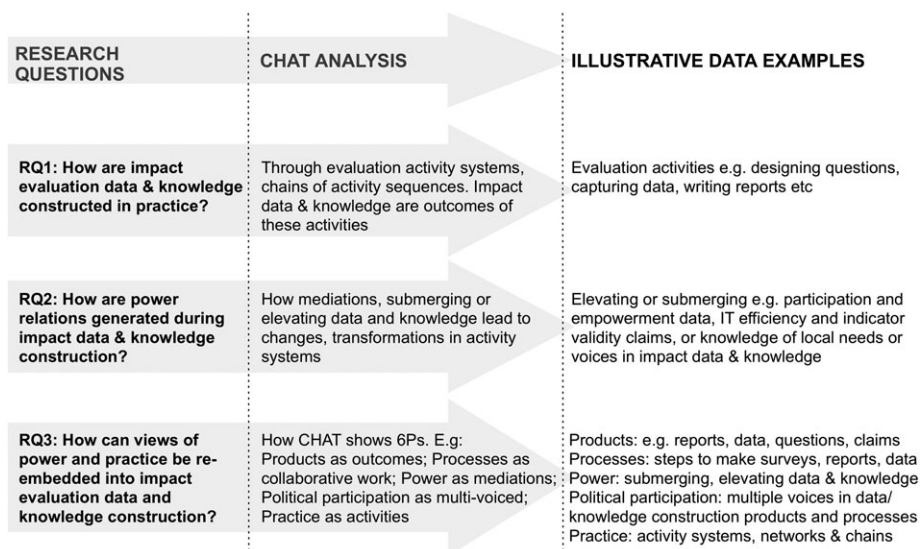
| RESEARCH QUESTIONS | CHAT ANALYSIS | ILLUSTRATIVE DATA EXAMPLES |
|---|---|---|
| RQ1: How are impact evaluation data & knowledge constructed in practice? | Through evaluation activity systems, chains of activity sequences. Impact data & knowledge are outcomes of these activities | Evaluation activities e.g. designing questions, capturing data, writing reports etc |
| RQ2: How are power relations generated during impact data & knowledge construction? | How mediations, submerging or elevating data and knowledge lead to changes, transformations in activity systems | Elevating or submerging e.g. participation and empowerment data, IT efficiency and indicator validity claims, or knowledge of local needs or voices in impact data & knowledge |
| RQ3: How can views of power and practice be re-embedded into impact evaluation data and knowledge construction? | How CHAT shows 6Ps. E.g: Products as outcomes; Processes as collaborative work; Power as mediations; Political participation as multi-voiced; Practice as activities | Products: e.g. reports, data, questions, claims Processes: steps to make surveys, reports, data Power: submerging, elevating data & knowledge Political participation: multiple voices in data/ knowledge construction products and processes Practice: activity systems, networks & chains |